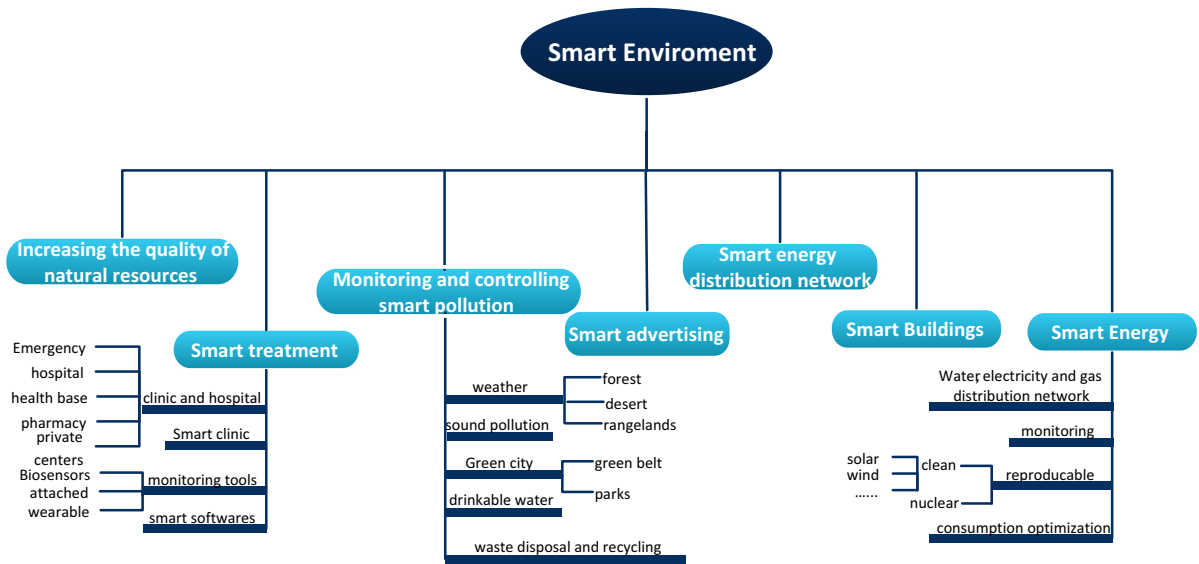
Smart Enviroment

Increasing the quality of natural resources

Smart treatment

Emergency
hospital
health base
pharmacy
private centers
clinic and hospital
Smart clinic
Biosensors
attached
wearable
monitoring tools
smart softwares

Monitoring and controlling smart pollution

weather
forest
desert
rangelands
sound pollution
Green city
green belt
parks
drinkable water
waste disposal and recycling

Smart advertising

Smart energy distribution network

Smart Buildings

Smart Energy

Water, electricity and gas distribution network
monitoring
solar
wind
......
clean
nuclear
reproducable
consumption optimization